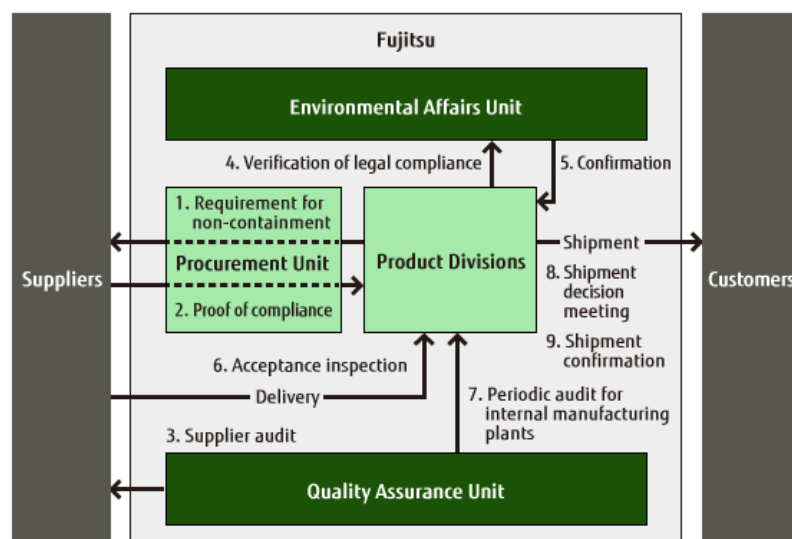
Fujitsu

Environmental Affairs Unit

4. Verification of legal compliance

5. Confirmation

1. Requirement for non-containment

Procurement Unit

2. Proof of compliance

Product Divisions

Shipment

8. Shipment decision meeting

9. Shipment confirmation

Suppliers

Customers

6. Acceptance inspection

Delivery

7. Periodic audit for internal manufacturing plants

3. Supplier audit

Quality Assurance Unit